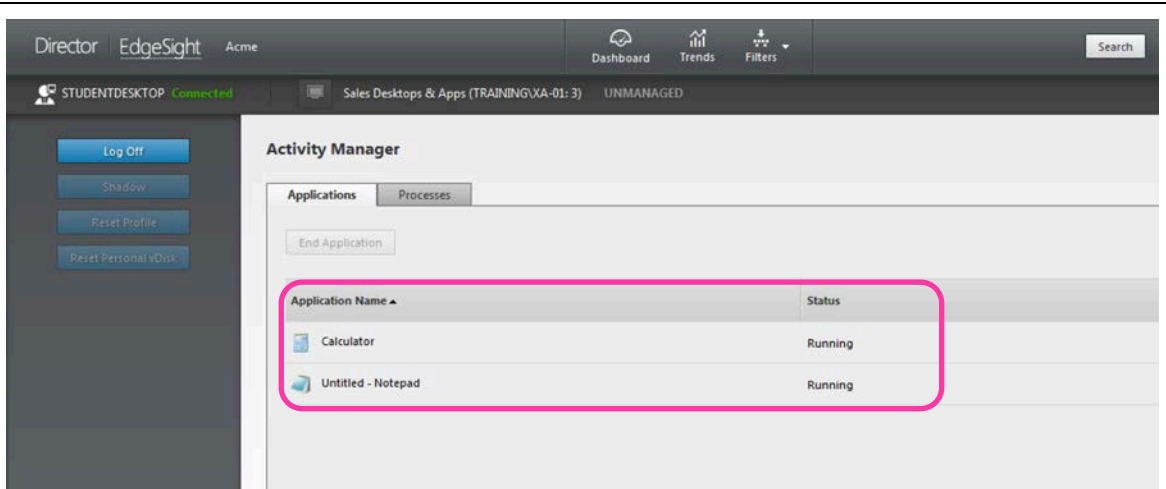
Director | EdgeSight Acme

Dashboard Trends Filters

Search

STUDENTDESKTOP Connected

Sales Desktops & Apps (TRAINING\XA-01: 3) UNMANAGED

Log Off

Shadow

Reset Profile

Reset Personal vDisk

Activity Manager

Applications Processes

End Application

| Application Name ▲ | Status |
|---|---|
| Calculator | Running |
| Untitled - Notepad | Running |